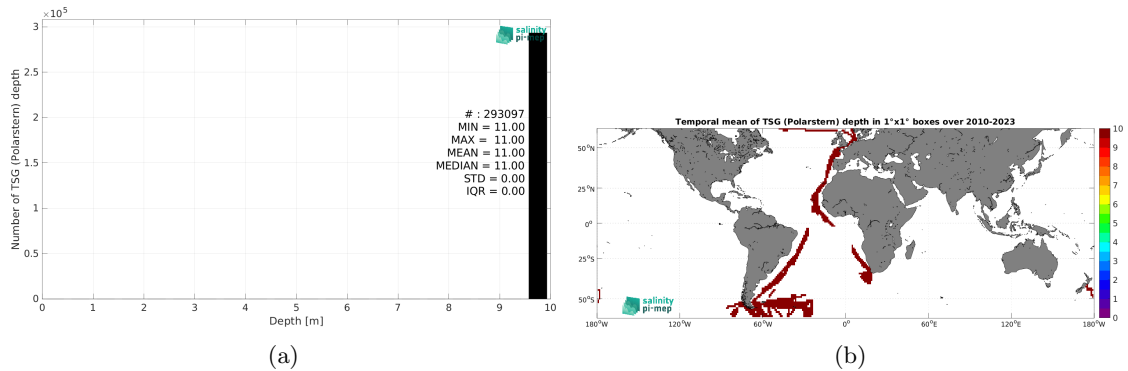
$\times 10^5$

3

2.5

2

1.5

1

0.5

0

Number of TSG (Polarstern) depth

salinity pi-mep

# : 293097
MIN = 11.00
MAX = 11.00
MEAN = 11.00
MEDIAN = 11.00
STD = 0.00
IQR = 0.00

0 1 2 3 4 5 6 7 8 9 10

Depth [m]

(a)

Temporal mean of TSG (Polarstern) depth in 1°x1° boxes over 2010-2023

50°N
25°N
0°
25°S
50°S

180°W 120°W 60°W 0° 60°E 120°E 180°W

salinity pi-mep

10
9
8
7
6
5
4
3
2
1
0

(b)